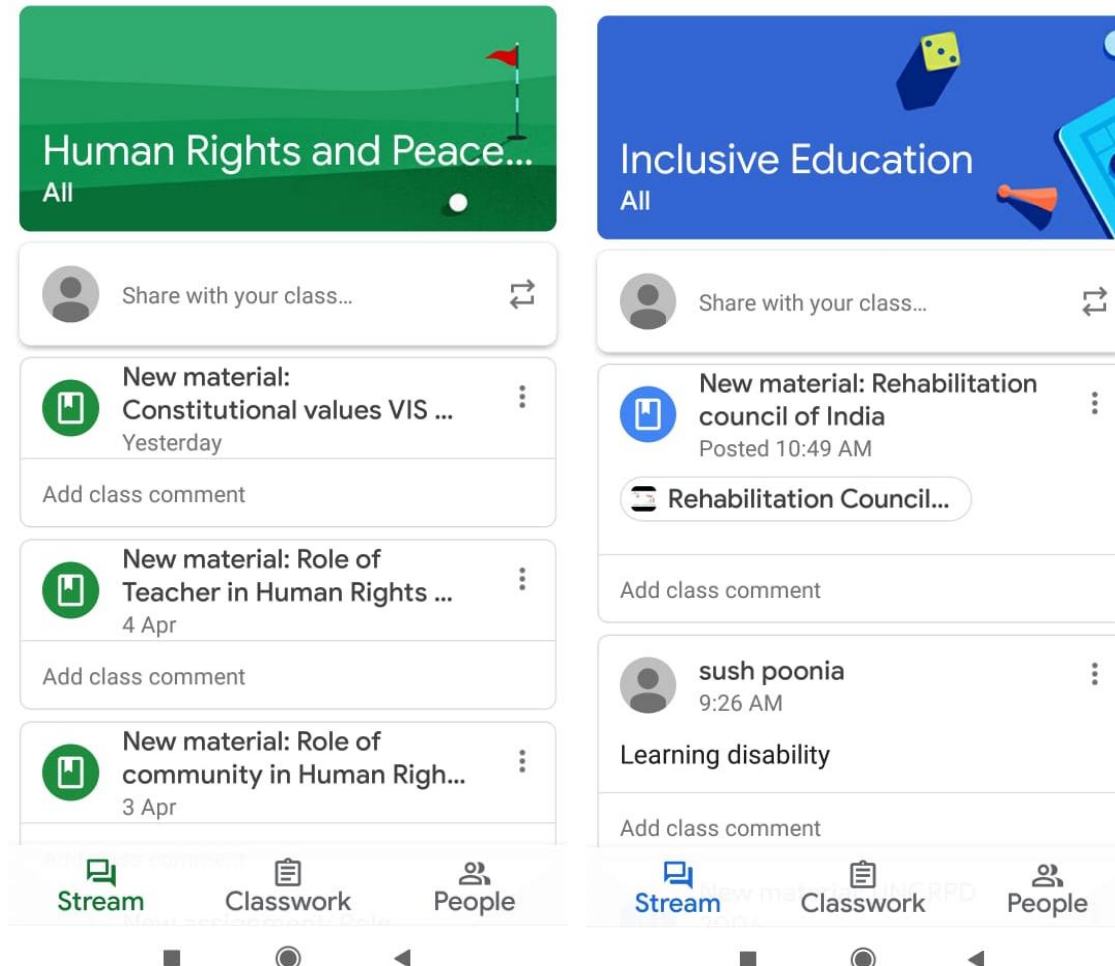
Human Rights and Peace...
All

Share with your class...

New material: Constitutional values VIS ...
Yesterday

Add class comment

New material: Role of Teacher in Human Rights ...
4 Apr

Add class comment

New material: Role of community in Human Righ...
3 Apr

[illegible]

Stream Classwork People

Inclusive Education
All

Share with your class...

New material: Rehabilitation council of India
Posted 10:49 AM

Rehabilitation Council...

Add class comment

sush poonia
9:26 AM

Learning disability

Add class comment

Stream Classwork People